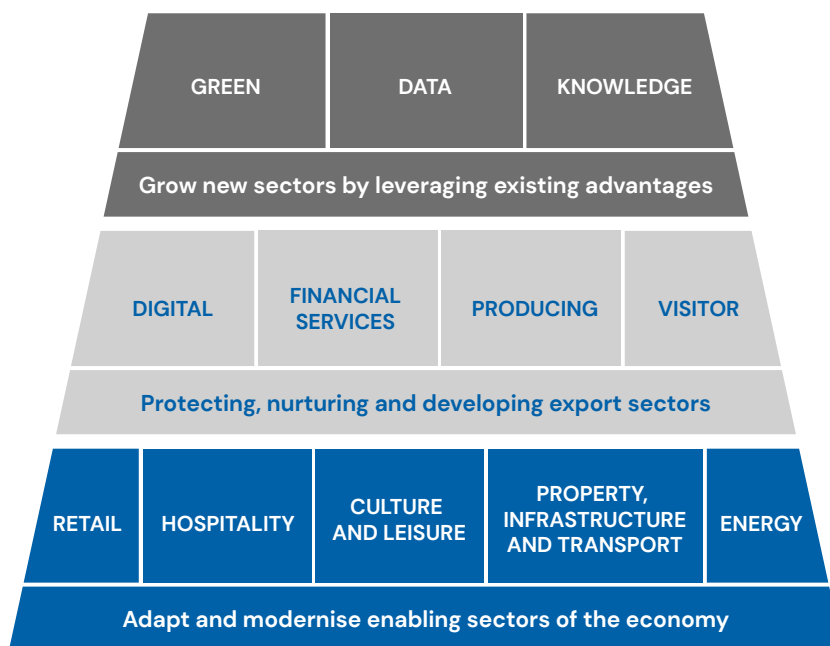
| GREEN | DATA | KNOWLEDGE |
|---|---|---|

Grow new sectors by leveraging existing advantages

| DIGITAL | FINANCIAL SERVICES | PRODUCING | VISITOR |
|---|---|---|---|

Protecting, nurturing and developing export sectors

| RETAIL | HOSPITALITY | CULTURE AND LEISURE | PROPERTY, INFRASTRUCTURE AND TRANSPORT | ENERGY |
|---|---|---|---|---|

Adapt and modernise enabling sectors of the economy